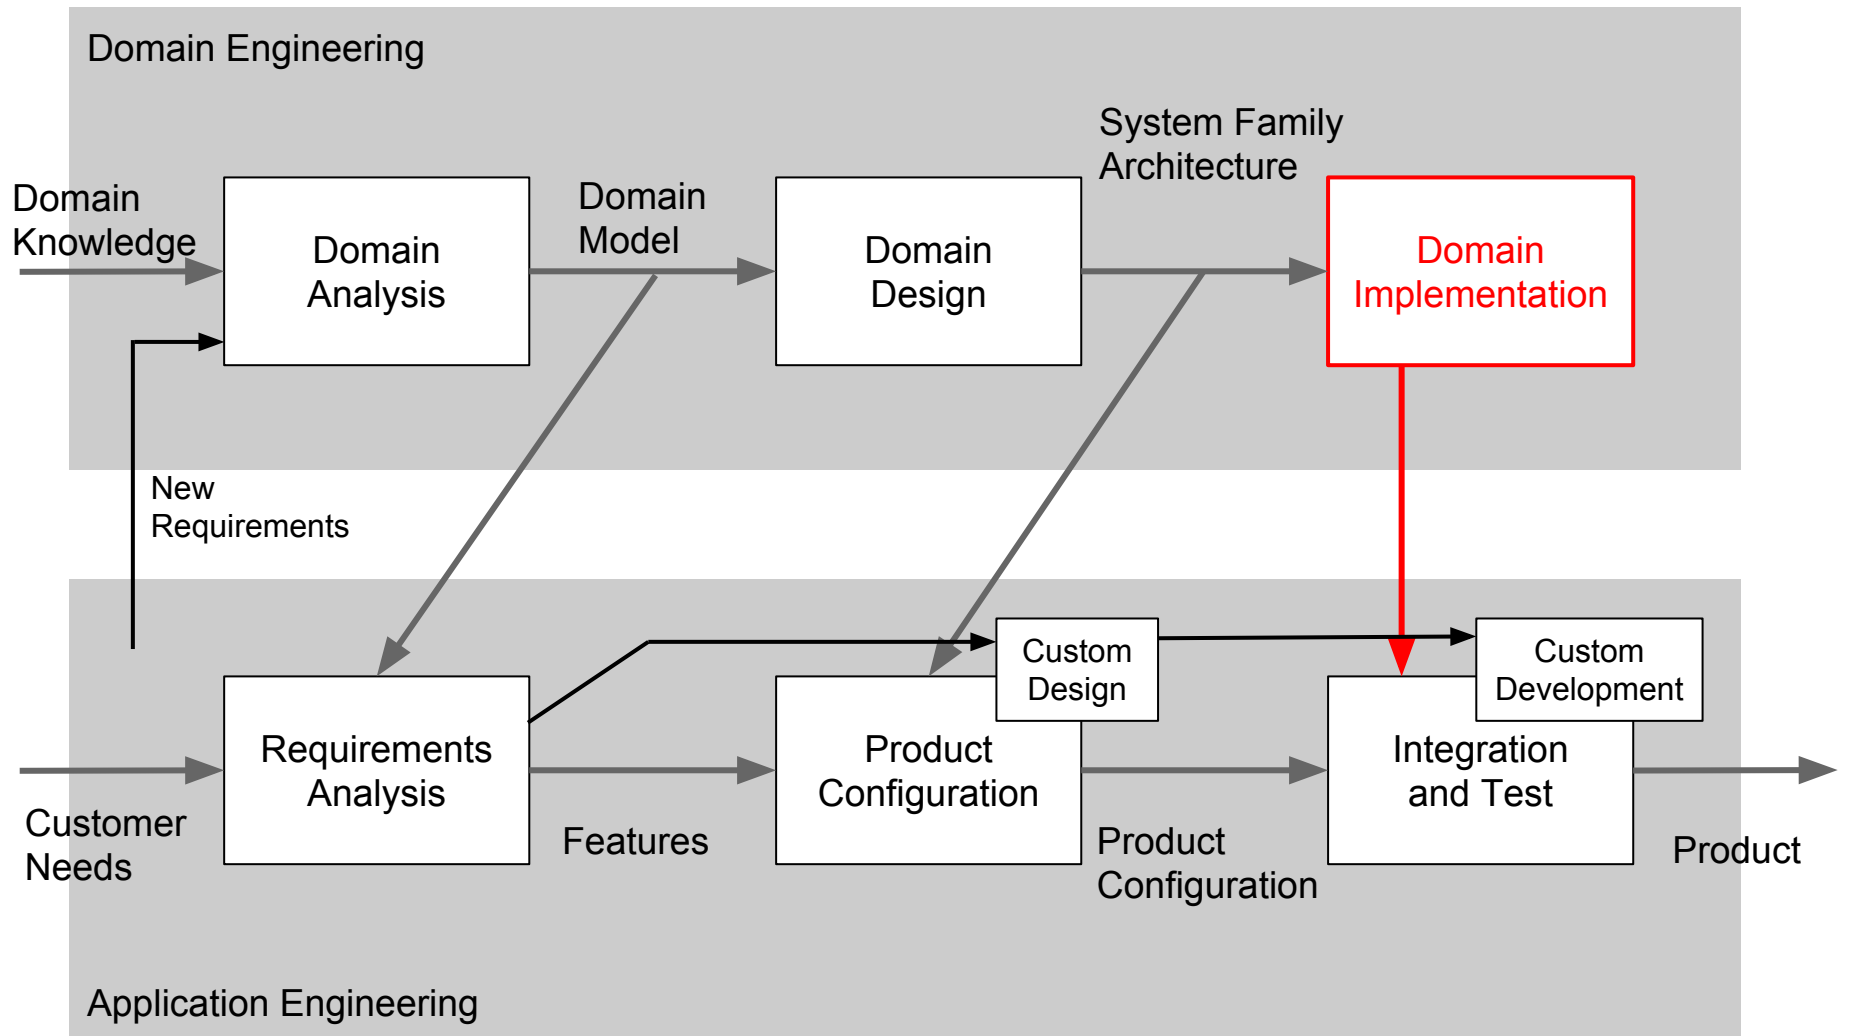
Domain Engineering

System Family Architecture

Domain Knowledge

Domain Analysis

Domain Model

Domain Design

Domain Implementation

New Requirements

Custom Design

Custom Development

Requirements Analysis

Product Configuration

Integration and Test

Customer Needs

Features

Product Configuration

Product

Application Engineering